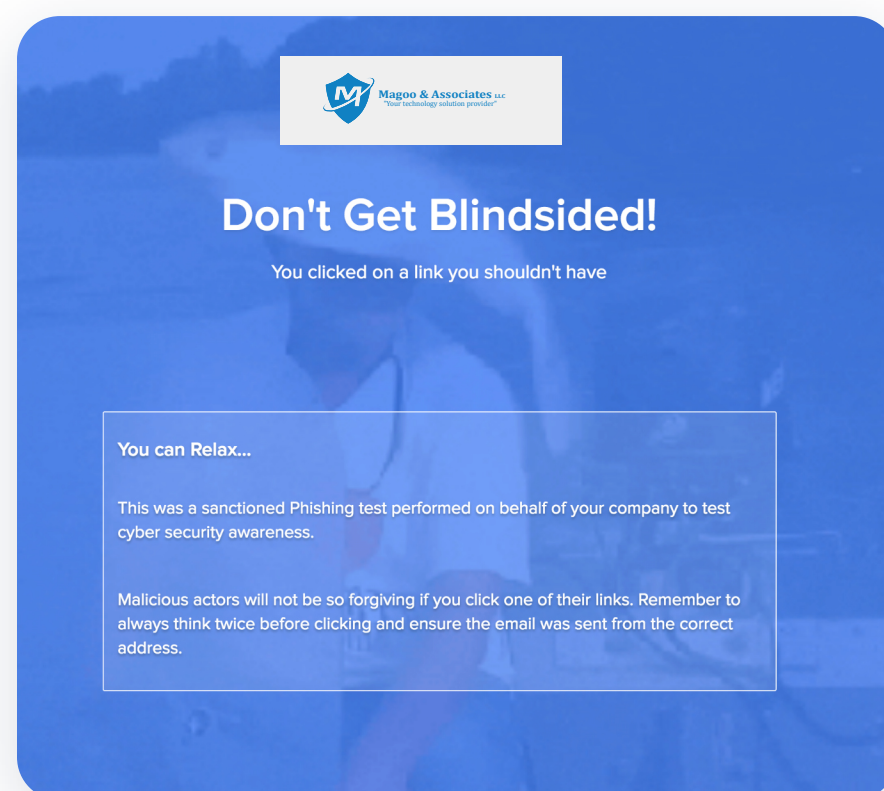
Magoo & Associates LLC
"Your technology solution provider"

Don't Get Blindsided!

You clicked on a link you shouldn't have

You can Relax...

This was a sanctioned Phishing test performed on behalf of your company to test cyber security awareness.

Malicious actors will not be so forgiving if you click one of their links. Remember to always think twice before clicking and ensure the email was sent from the correct address.